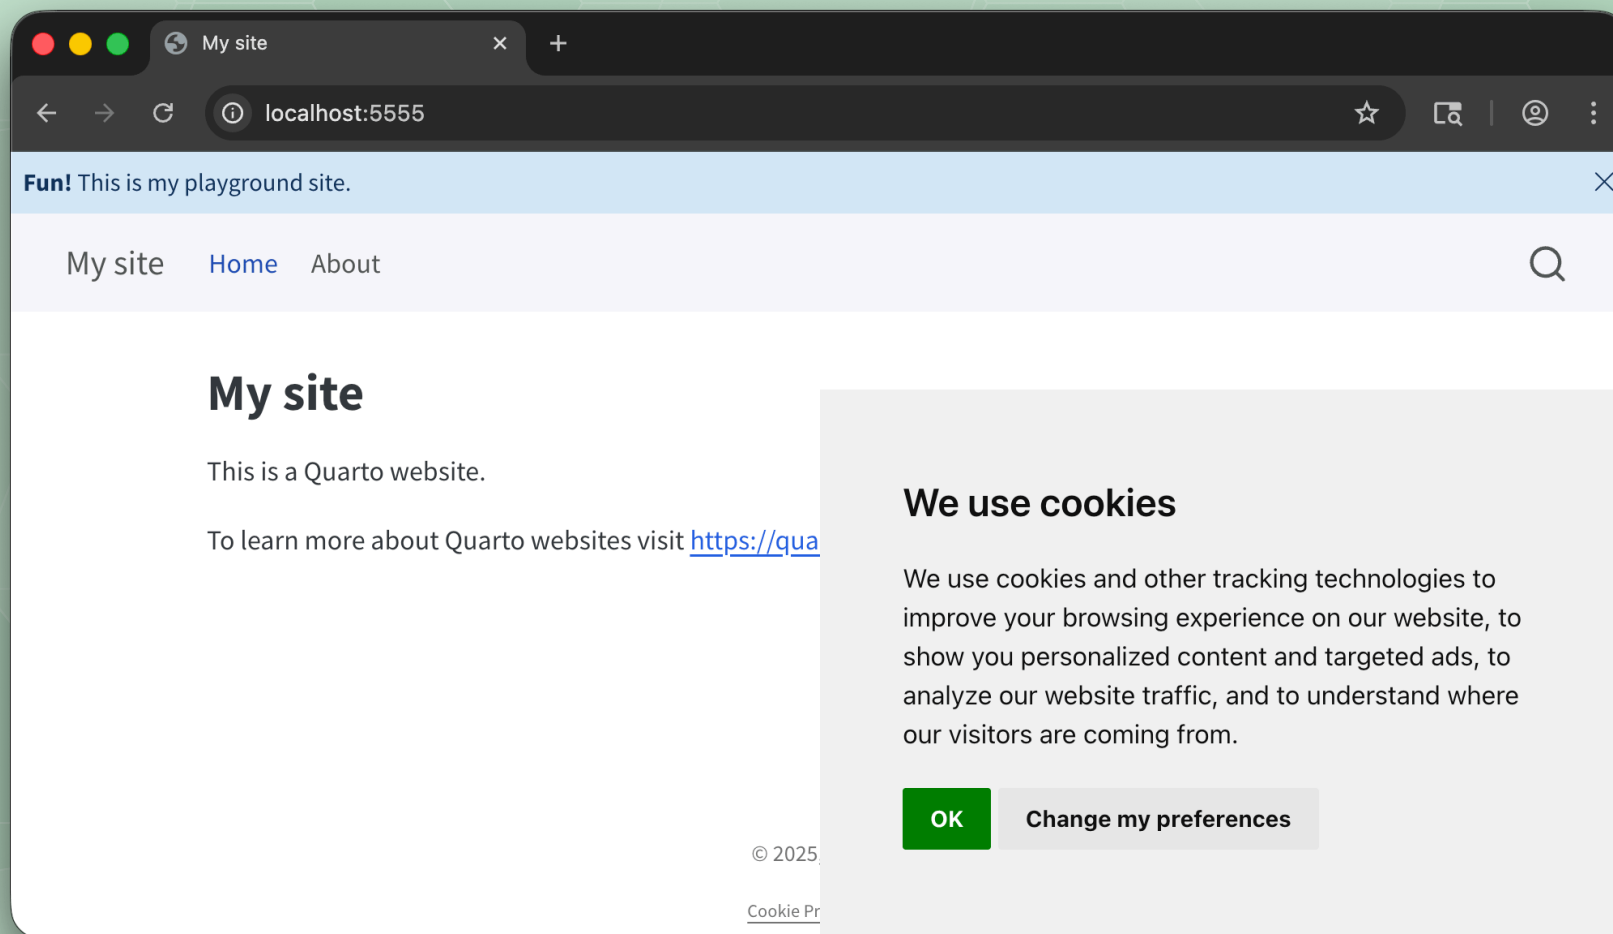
My site ×
+
localhost:5555

Fun! This is my playground site.

My site Home About

My site

This is a Quarto website.

To learn more about Quarto websites visit https://qua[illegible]

© 2025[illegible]

Cookie Pr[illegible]

We use cookies

We use cookies and other tracking technologies to improve your browsing experience on our website, to show you personalized content and targeted ads, to analyze our website traffic, and to understand where our visitors are coming from.

OK
Change my preferences